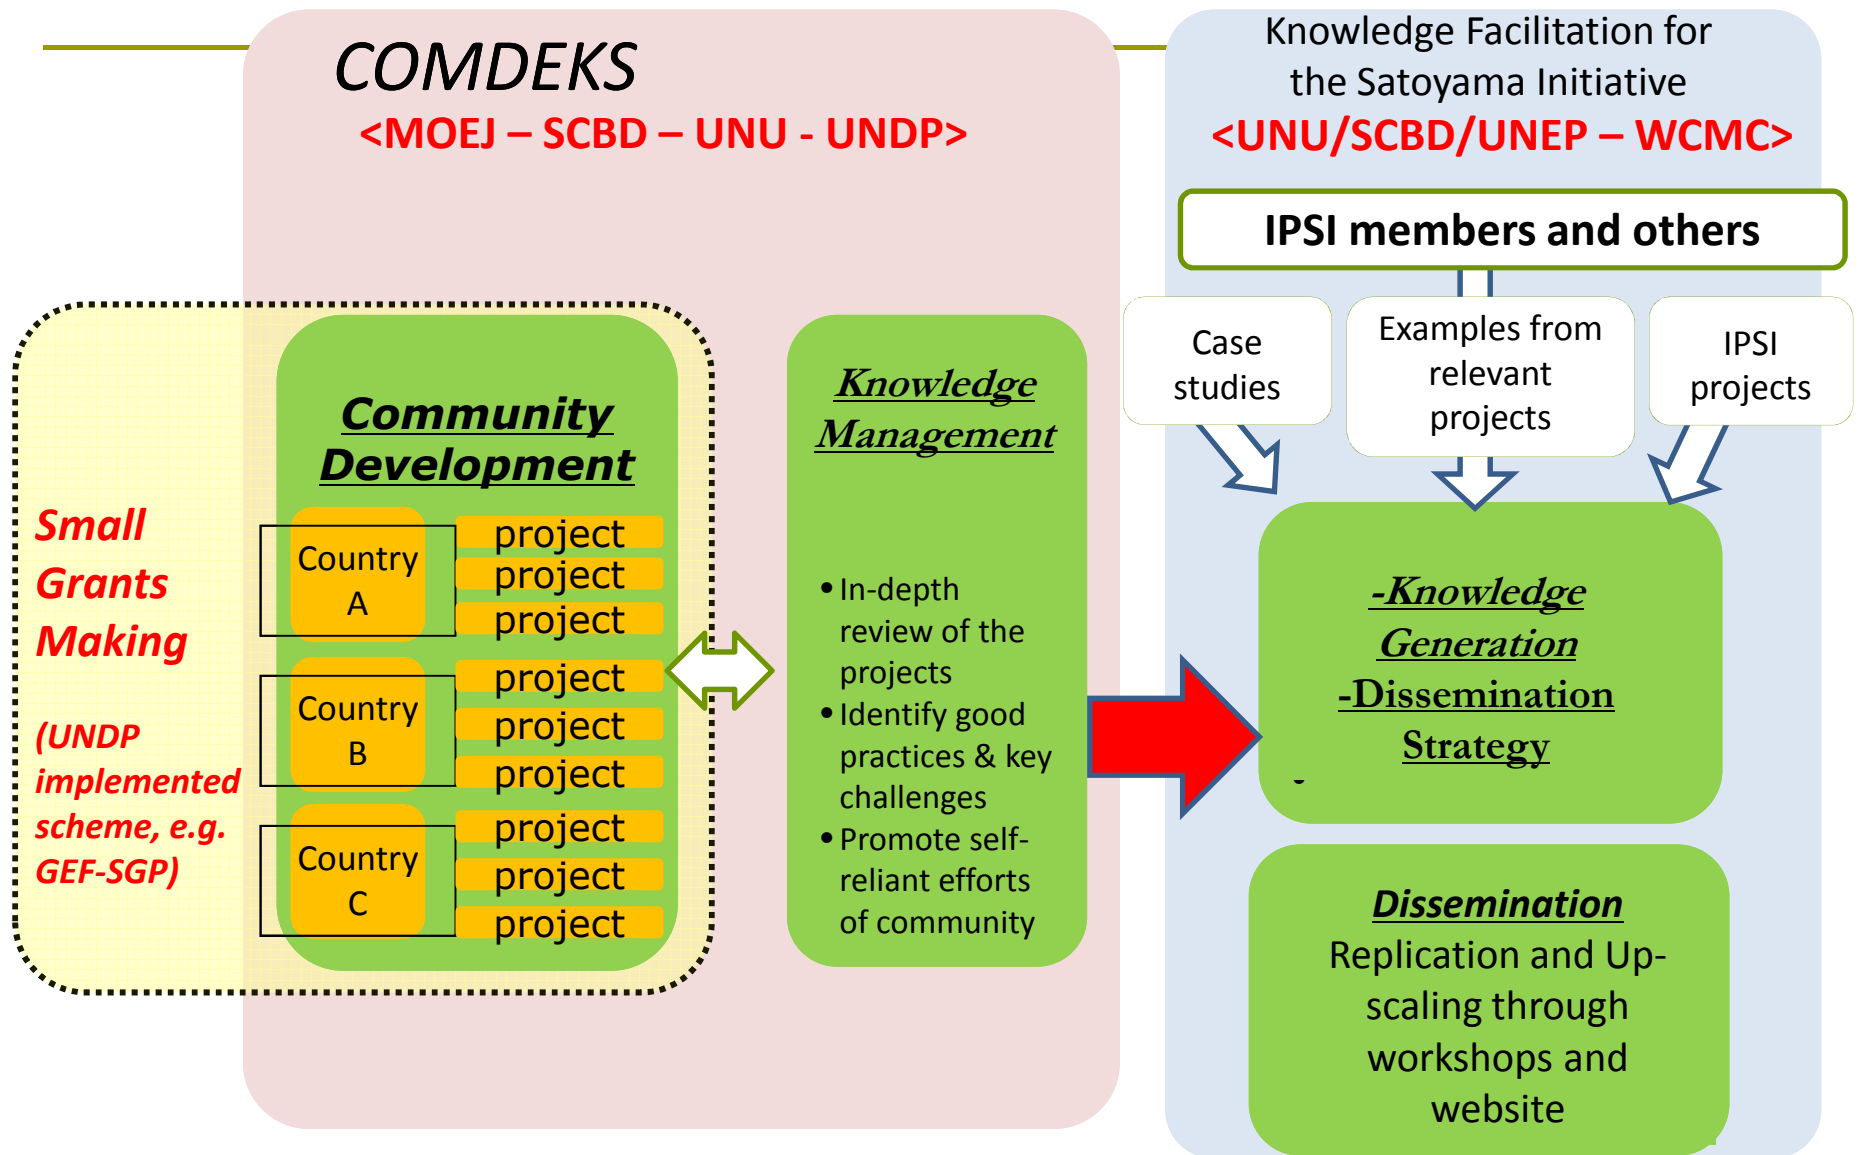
COMDEKS
<MOEJ – SCBD – UNU - UNDP>

Knowledge Facilitation for the Satoyama Initiative
<UNU/SCBD/UNEP – WCMC>

IPSI members and others

Case studies

Examples from relevant projects

IPSI projects

Small Grants Making

(UNDP implemented scheme, e.g. GEF-SGP)

Community Development

Country A
project
project
project

Country B
project
project
project

Country C
project
project
project

Knowledge Management

• In-depth review of the projects
• Identify good practices & key challenges
• Promote self-reliant efforts of community

-Knowledge Generation
-Dissemination Strategy

Dissemination
Replication and Up-scaling through workshops and website